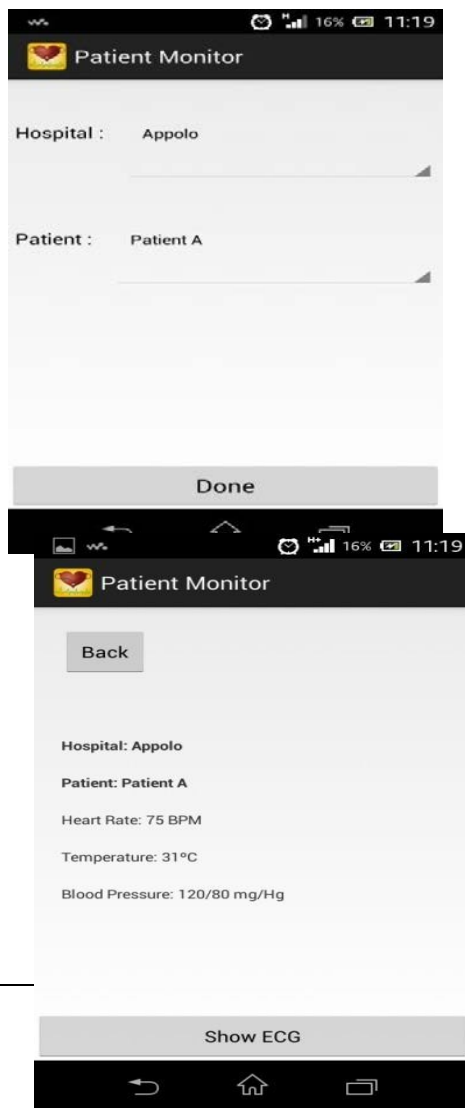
16% 11:19
Patient Monitor

Hospital : Appolo

Patient : Patient A

Done

16% 11:19
Patient Monitor

Back

Hospital: Appolo

Patient: Patient A

Heart Rate: 75 BPM

Temperature: 31°C

Blood Pressure: 120/80 mg/Hg

Show ECG